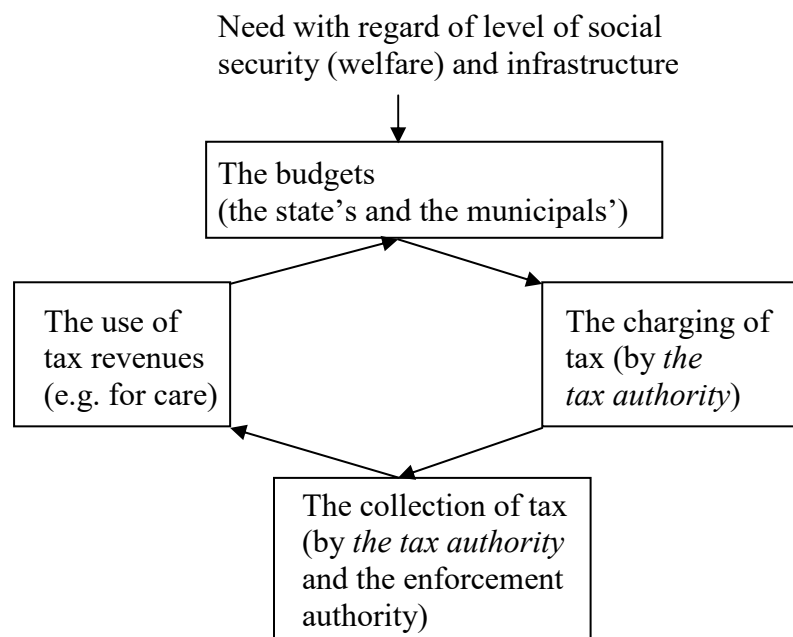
Need with regard of level of social security (welfare) and infrastructure

The budgets
(the state's and the municipals')

The use of tax revenues (e.g. for care)

The charging of tax (by *the tax authority*)

The collection of tax (by *the tax authority* and the enforcement authority)